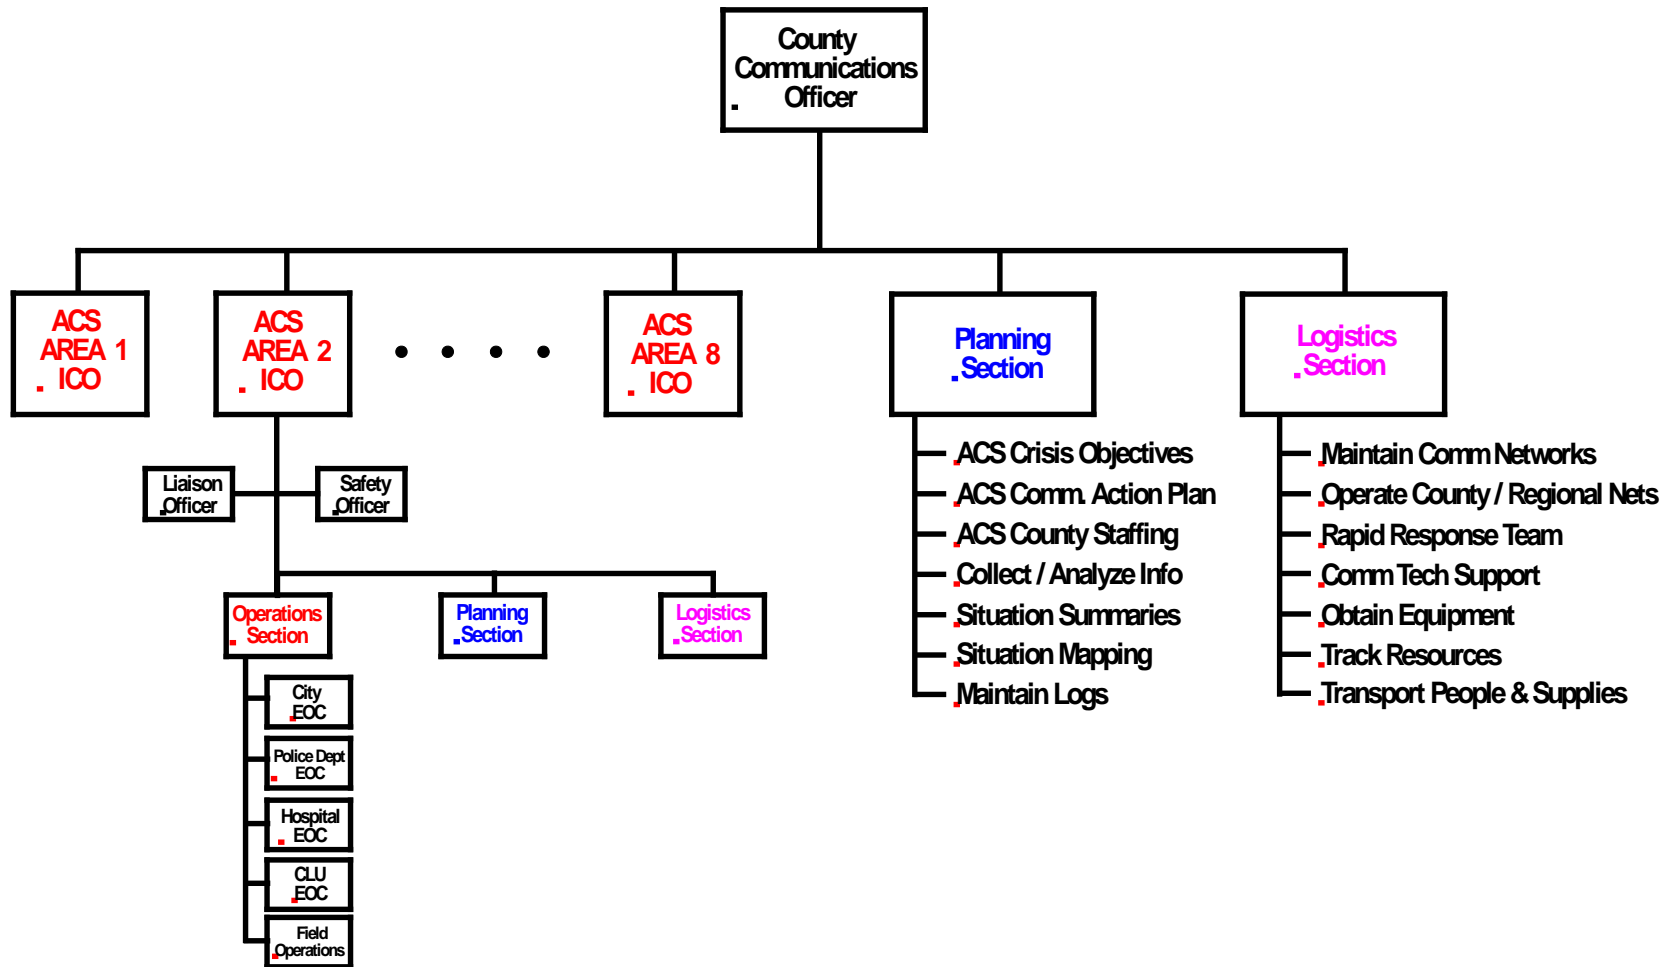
County Communications Officer

ACS AREA 1 ICO

ACS AREA 2 ICO

• • • •

ACS AREA 8 ICO

Planning Section

Logistics Section

Liaison Officer

Safety Officer

Operations Section

Planning Section

Logistics Section

City EOC

Police Dept EOC

Hospital EOC

CLU EOC

Field Operations

ACS Crisis Objectives
ACS Comm. Action Plan
ACS County Staffing
Collect / Analyze Info
Situation Summaries
Situation Mapping
Maintain Logs

Maintain Comm Networks
Operate County / Regional Nets
Rapid Response Team
Comm Tech Support
Obtain Equipment
Track Resources
Transport People & Supplies